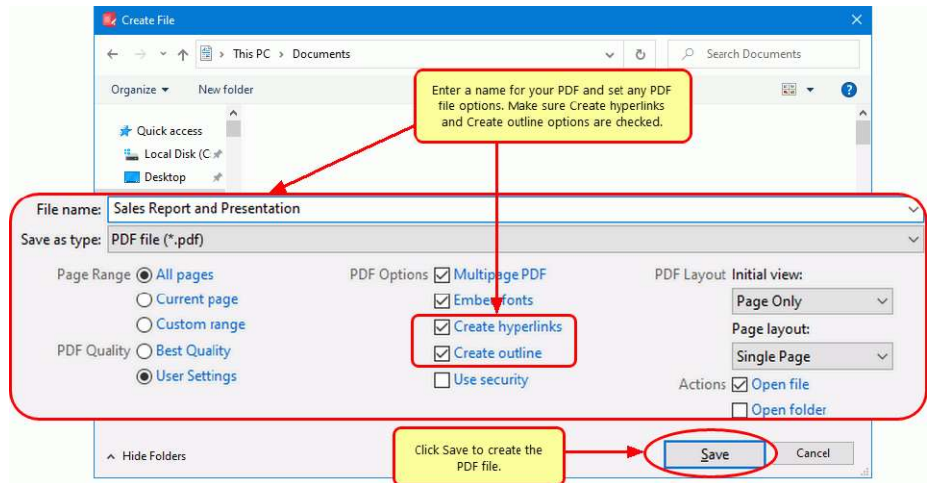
Create File

This PC > Documents

Search Documents

Organize ▾ New folder

Enter a name for your PDF and set any PDF file options. Make sure Create hyperlinks and Create outline options are checked.

Quick access
Local Disk (C
Desktop

File name: Sales Report and Presentation

Save as type: PDF file (*.pdf)

Page Range All pages
Current page
Custom range

PDF Quality Best Quality
User Settings

PDF Options Multipage PDF
Embed fonts
Create hyperlinks
Create outline
Use security

PDF Layout Initial view:
Page Only
Page layout:
Single Page

Actions Open file
Open folder

Hide Folders

Click Save to create the PDF file.

Save

Cancel